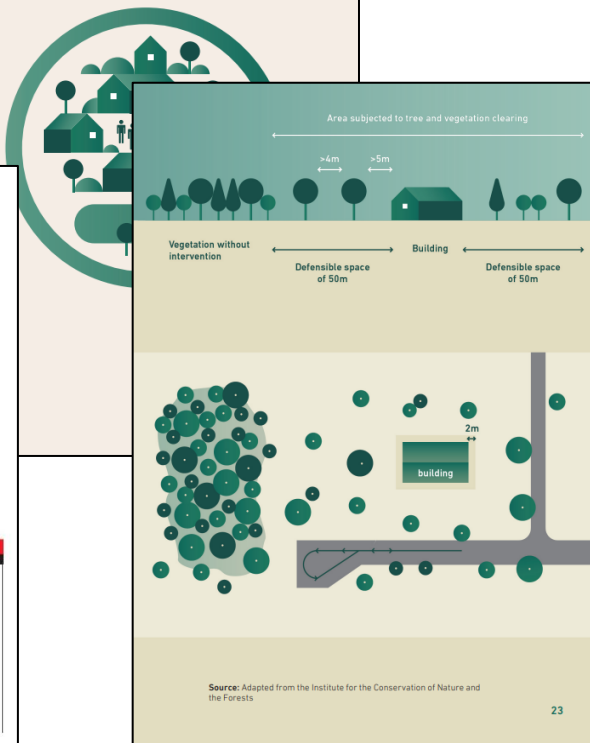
Area subjected to tree and vegetation clearing

>4m

>5m

Vegetation without intervention

Building

Defensible space of 50m

Defensible space of 50m

2m

building

Source: Adapted from the Institute for the Conservation of Nature and the Forests

23